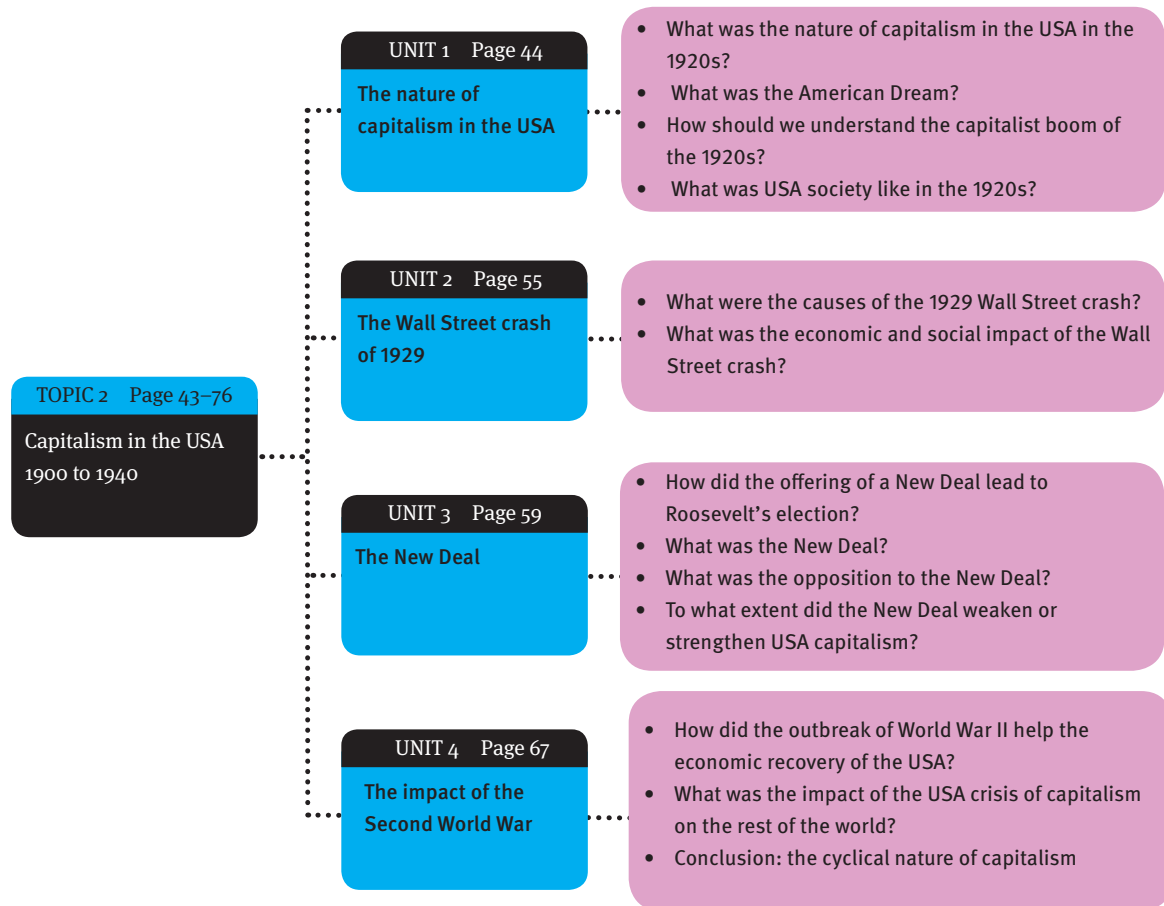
TOPIC 2 Page 43–76

Capitalism in the USA 1900 to 1940

UNIT 1 Page 44

The nature of capitalism in the USA

- What was the nature of capitalism in the USA in the 1920s?
- What was the American Dream?
- How should we understand the capitalist boom of the 1920s?
- What was USA society like in the 1920s?

UNIT 2 Page 55

The Wall Street crash of 1929

- What were the causes of the 1929 Wall Street crash?
- What was the economic and social impact of the Wall Street crash?

UNIT 3 Page 59

The New Deal

- How did the offering of a New Deal lead to Roosevelt's election?
- What was the New Deal?
- What was the opposition to the New Deal?
- To what extent did the New Deal weaken or strengthen USA capitalism?

UNIT 4 Page 67

The impact of the Second World War

- How did the outbreak of World War II help the economic recovery of the USA?
- What was the impact of the USA crisis of capitalism on the rest of the world?
- Conclusion: the cyclical nature of capitalism